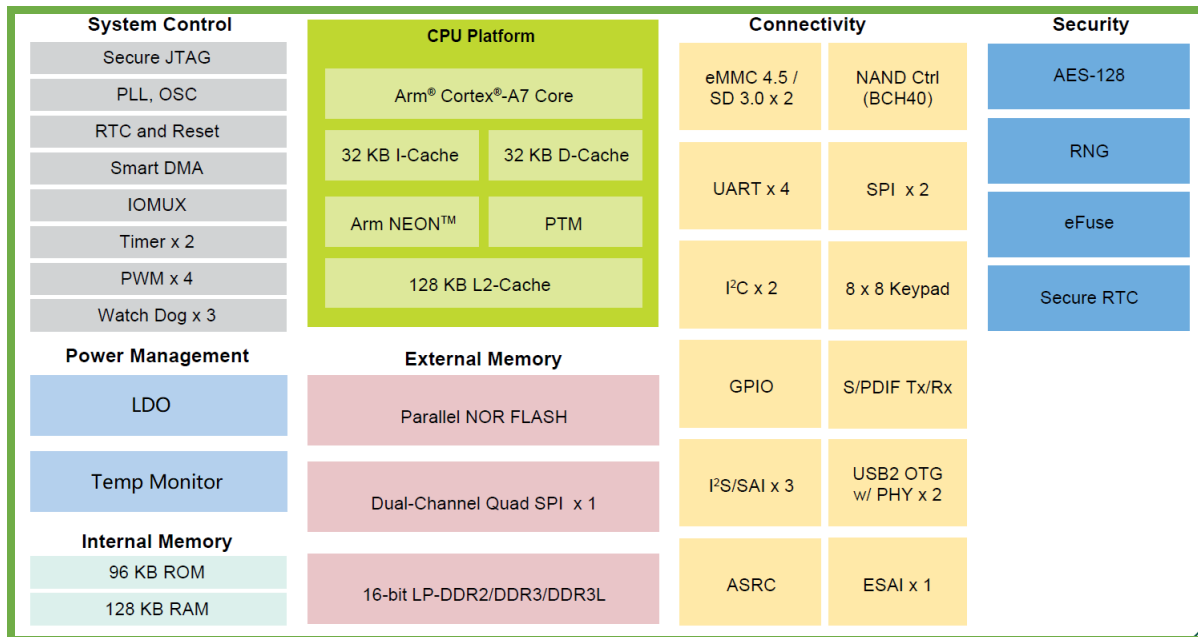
System Control

Secure JTAG

PLL, OSC

RTC and Reset

Smart DMA

IOMUX

Timer x 2

PWM x 4

Watch Dog x 3

Power Management

LDO

Temp Monitor

Internal Memory

96 KB ROM

128 KB RAM

CPU Platform

Arm® Cortex®-A7 Core

32 KB I-Cache

32 KB D-Cache

Arm NEON™

PTM

128 KB L2-Cache

External Memory

Parallel NOR FLASH

Dual-Channel Quad SPI x 1

16-bit LP-DDR2/DDR3/DDR3L

Connectivity

eMMC 4.5 / SD 3.0 x 2

NAND Ctrl (BCH40)

UART x 4

SPI x 2

I$^2$C x 2

8 x 8 Keypad

GPIO

S/PDIF Tx/Rx

I$^2$S/SAI x 3

USB2 OTG w/ PHY x 2

ASRC

ESAI x 1

Security

AES-128

RNG

eFuse

Secure RTC